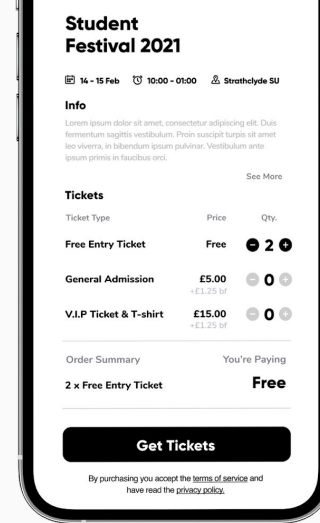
Student Festival 2021

14 - 15 Feb 10:00 - 01:00 Strathclyde SU

Info

Lorem ipsum dolor sit amet, consectetur adipiscing elit. Duis fermentum sagittis vestibulum. Proin suscipit turpis sit amet leo viverra, in bibendum ipsum pulvinar. Vestibulum ante ipsum primis in faucibus orci.

See More

Tickets

| Ticket Type | Price | Qty. |
|---|---|---|
| Free Entry Ticket | Free | 2 |
| General Admission | £5.00 +£1.25 bf | 0 |
| V.I.P Ticket & T-shirt | £15.00 +£1.25 bf | 0 |

Order Summary You're Paying

2 x Free Entry Ticket Free

Get Tickets

By purchasing you accept the terms of service and have read the privacy policy.